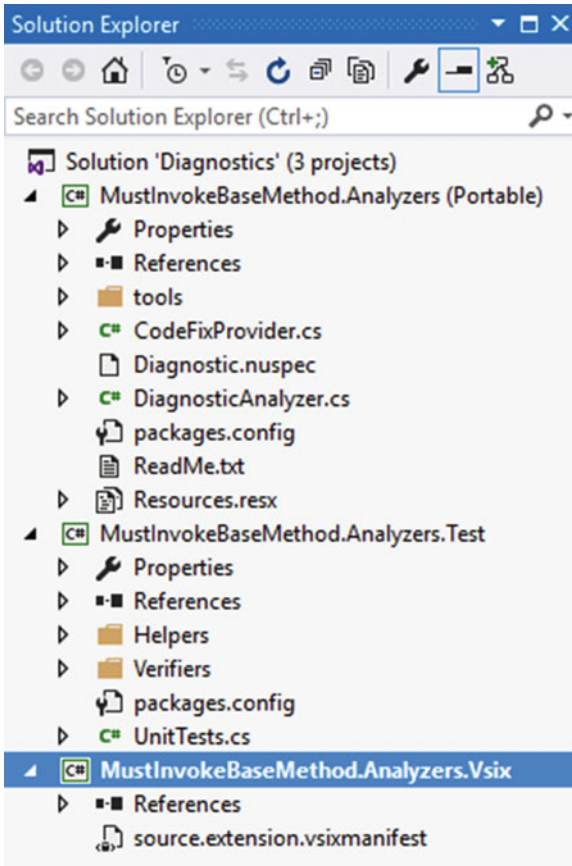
Solution Explorer

Search Solution Explorer (Ctrl+;)

Solution 'Diagnostics' (3 projects)
C# MustInvokeBaseMethod.Analyzers (Portable)
Properties
References
tools
C# CodeFixProvider.cs
Diagnostic.nuspec
C# DiagnosticAnalyzer.cs
packages.config
ReadMe.txt
Resources.resx
C# MustInvokeBaseMethod.Analyzers.Test
Properties
References
Helpers
Verifiers
packages.config
C# UnitTests.cs
C# MustInvokeBaseMethod.Analyzers.Vsix
References
source.extension.vsixmanifest